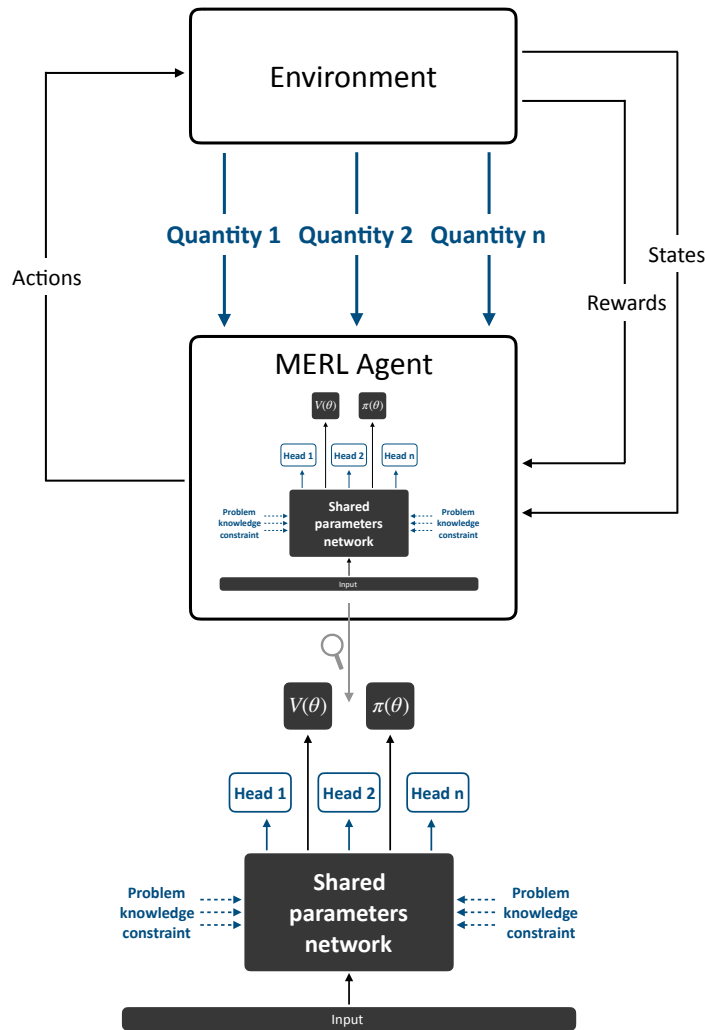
Environment

Quantity 1 Quantity 2 Quantity n

Actions

States

Rewards

MERL Agent

$V(\theta)$ $\pi(\theta)$

Head 1 Head 2 Head n

Problem knowledge constraint

Shared parameters network

Problem knowledge constraint

Input

$V(\theta)$ $\pi(\theta)$

Head 1 Head 2 Head n

Problem knowledge constraint

Shared parameters network

Problem knowledge constraint

Input